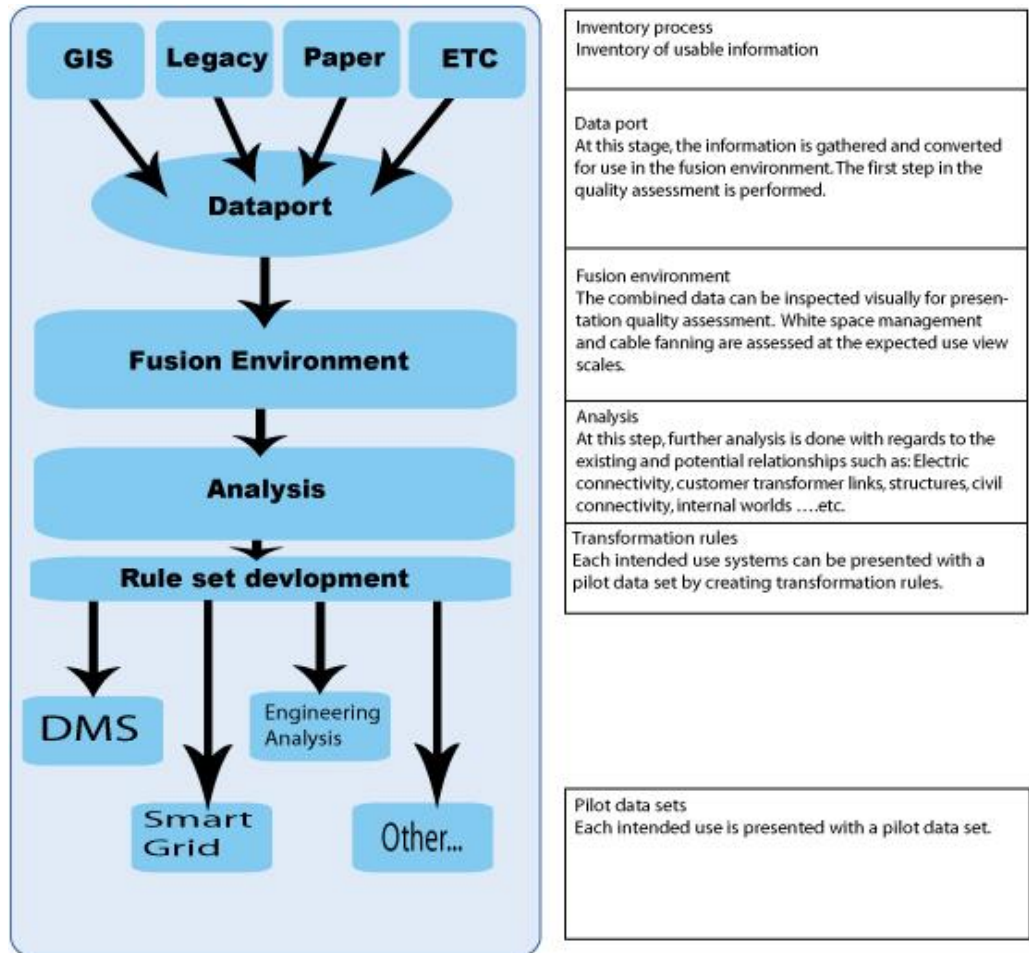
GIS
Legacy
Paper
ETC

Dataport

Fusion Environment

Analysis

Rule set devlopment

DMS
Engineering Analysis
Smart Grid
Other...

Inventory process
Inventory of usable information

Data port
At this stage, the information is gathered and converted for use in the fusion environment. The first step in the quality assessment is performed.

Fusion environment
The combined data can be inspected visually for presentation quality assessment. White space management and cable fanning are assessed at the expected use view scales.

Analysis
At this step, further analysis is done with regards to the existing and potential relationships such as: Electric connectivity, customer transformer links, structures, civil connectivity, internal worlds ….etc.

Transformation rules
Each intended use systems can be presented with a pilot data set by creating transformation rules.

Pilot data sets
Each intended use is presented with a pilot data set.